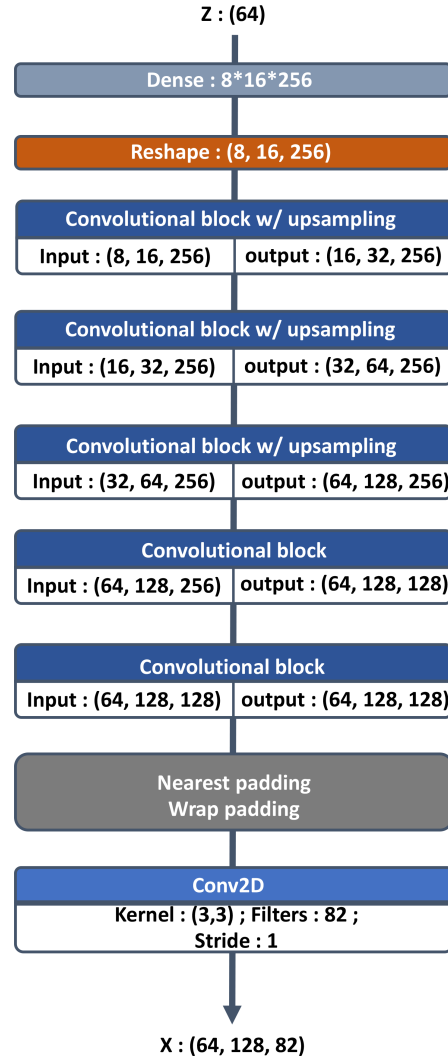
Z : (64)

Dense : 8*16*256

Reshape : (8, 16, 256)

Convolutional block w/ upsampling

Input : (8, 16, 256)

output : (16, 32, 256)

Convolutional block w/ upsampling

Input : (16, 32, 256)

output : (32, 64, 256)

Convolutional block w/ upsampling

Input : (32, 64, 256)

output : (64, 128, 256)

Convolutional block

Input : (64, 128, 256)

output : (64, 128, 128)

Convolutional block

Input : (64, 128, 128)

output : (64, 128, 128)

Nearest padding
Wrap padding

Conv2D

Kernel : (3,3) ; Filters : 82 ;
Stride : 1

X : (64, 128, 82)